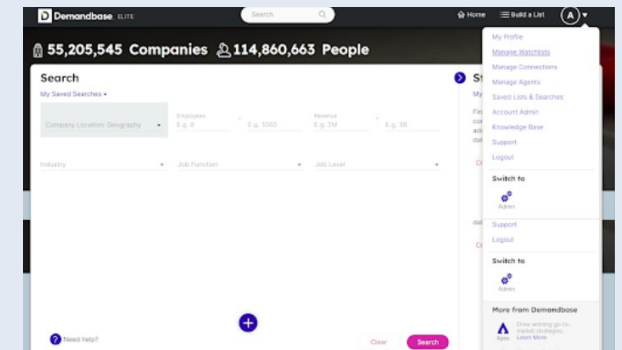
Demandbase ELITE
Search
Home
Build a List
A

55,205,545 Companies 114,860,663 People

Search
My Saved Searches
Company Location: Geography
Employees
E.g. 0
-
E.g. 1000
Revenue
E.g. 2M
-
E.g. 3B
Industry
Job Function
Job Level

Need help?
Clear
Search

St
My
Fir
co
ad
da
Cl
da
Cl

My Profile
Manage Watchlists
Manage Connections
Manage Agents
Saved Lists & Searches
Account Admin
Knowledge Base
Support
Logout
Switch to
Admin
Support
Logout
Switch to
Admin
More from Demandbase
Apex
Drive winning go-to-market strategies.
Learn More